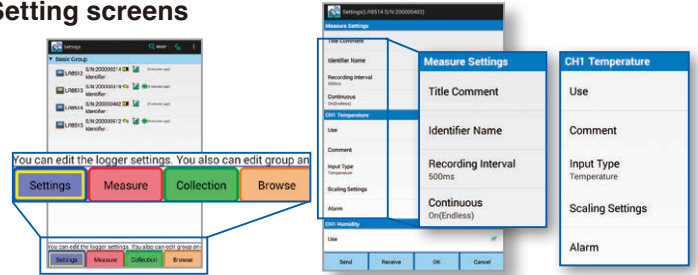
Setting screens

Settings

▼ Basic Group

LR8512 S/N:200000214 Identifier

LR8513 S/N:200000218 Identifier

LR8514 S/N:200000402 Identifier

LR8515 S/N:200000512 Identifier

You can edit the logger settings. You also can edit group an

Settings | Measure | Collection | Browse

You can edit the logger settings. You also can edit group an

Settings | Measure | Collection | Browse

Settings(LR8514 S/N:200000402)

Measure Settings

Title Comment

Identifier Name

Recording Interval 500ms

Continuous On(Endless)

CH1 Temperature

Use

Comment

Input Type Temperature

Scaling Settings

Alarm

CH1 Humidity

Use

Send | Receive | OK | Cancel

Measure Settings

Title Comment

Identifier Name

Recording Interval
500ms

Continuous
On(Endless)

CH1 Temperature

Use

Comment

Input Type
Temperature

Scaling Settings

Alarm